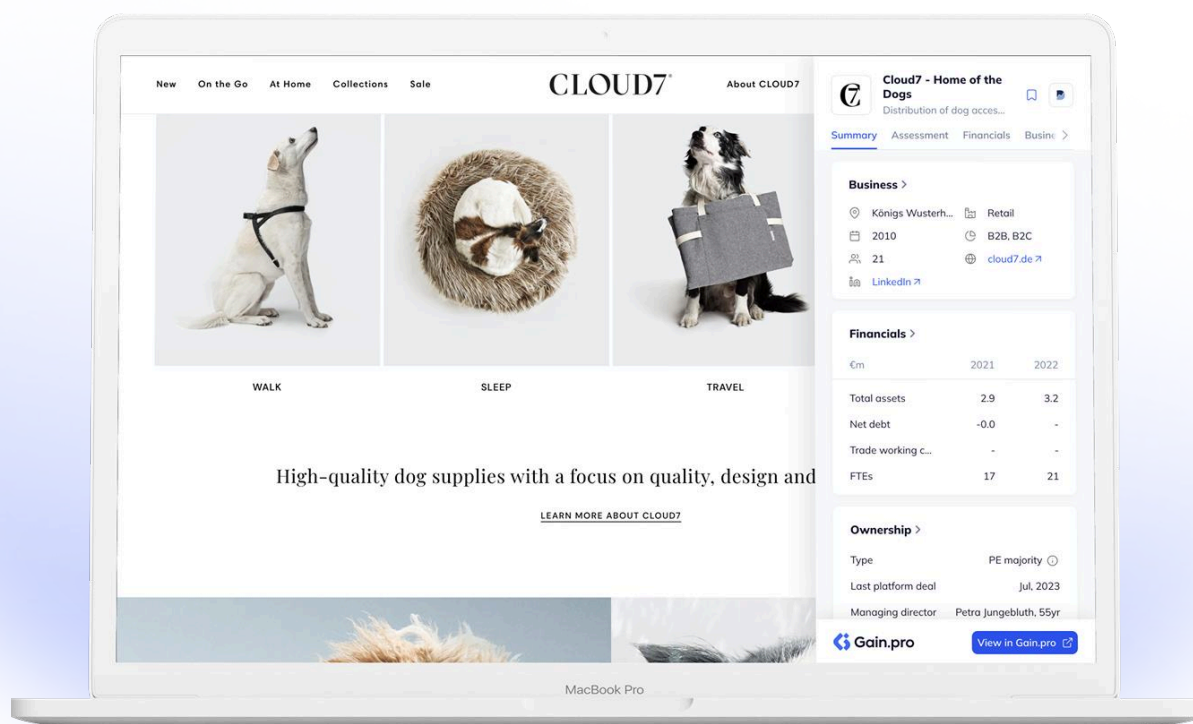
New On the Go At Home Collections Sale

CLOUD7

About CLOUD7

WALK

SLEEP

TRAVEL

High-quality dog supplies with a focus on quality, design and

LEARN MORE ABOUT CLOUD7

Cloud7 - Home of the Dogs
Distribution of dog acces...

Summary Assessment Financials Busin

Business >

Königs Wusterh... Retail
2010 B2B, B2C
21 cloud7.de
LinkedIn

Financials >

| €m | 2021 | 2022 |
|---|---|---|
| Total assets | 2.9 | 3.2 |
| Net debt | -0.0 | - |
| Trade working c... | - | - |
| FTEs | 17 | 21 |

Ownership >

Type PE majority
Last platform deal Jul, 2023
Managing director Petra Jungebluth, 55yr

Gain.pro

View in Gain.pro

MacBook Pro